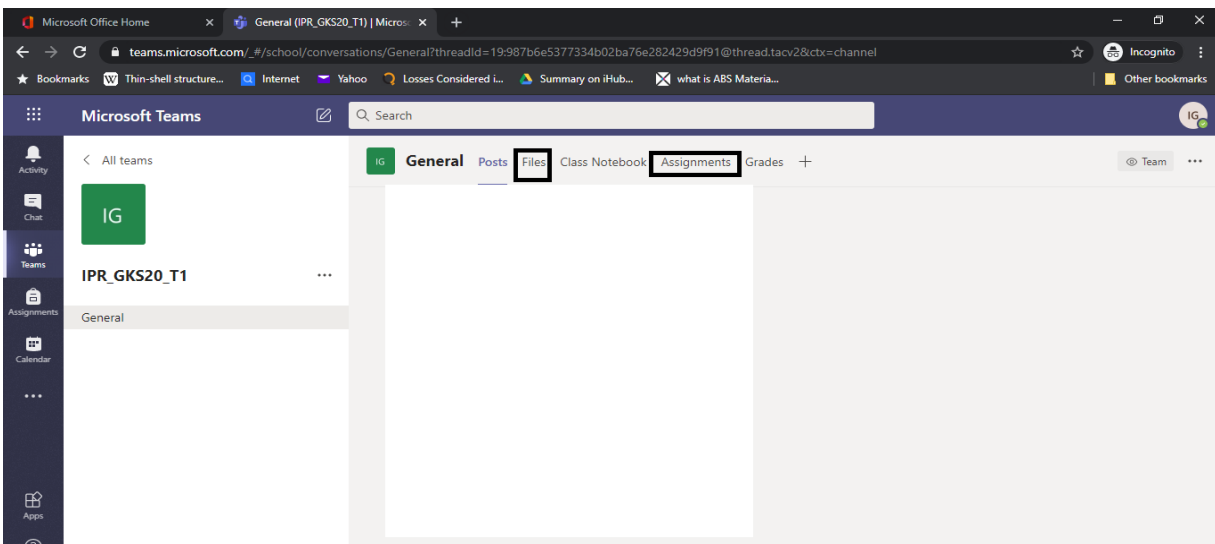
Microsoft Office Home × General (IPR_GKS20_T1) | Micros ×
teams.microsoft.com/_#/school/conversations/General?threadId=19:987b6e5377334b02ba76e282429d9f91@thread.tacv2&ctx=channel
Incognito
Bookmarks Thin-shell structure... Internet Yahoo Losses Considered i... Summary on iHub... what is ABS Materia...
Other bookmarks
Microsoft Teams
Search
IG
Activity
Chat
Teams
Assignments
Calendar
...
Apps
< All teams
IG
IPR_GKS20_T1 ...
General
IG General Posts Files Class Notebook Assignments Grades +
Team ...